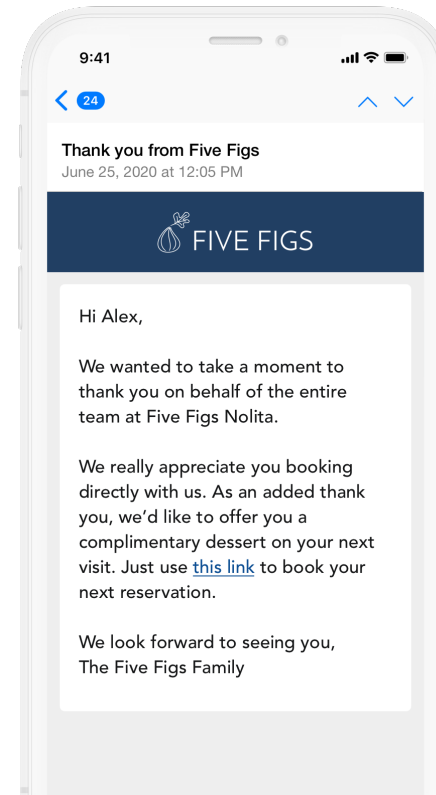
9:41

24

Thank you from Five Figs
June 25, 2020 at 12:05 PM

FIVE FIGS

Hi Alex,

We wanted to take a moment to thank you on behalf of the entire team at Five Figs Nolita.

We really appreciate you booking directly with us. As an added thank you, we'd like to offer you a complimentary dessert on your next visit. Just use this link to book your next reservation.

We look forward to seeing you,
The Five Figs Family